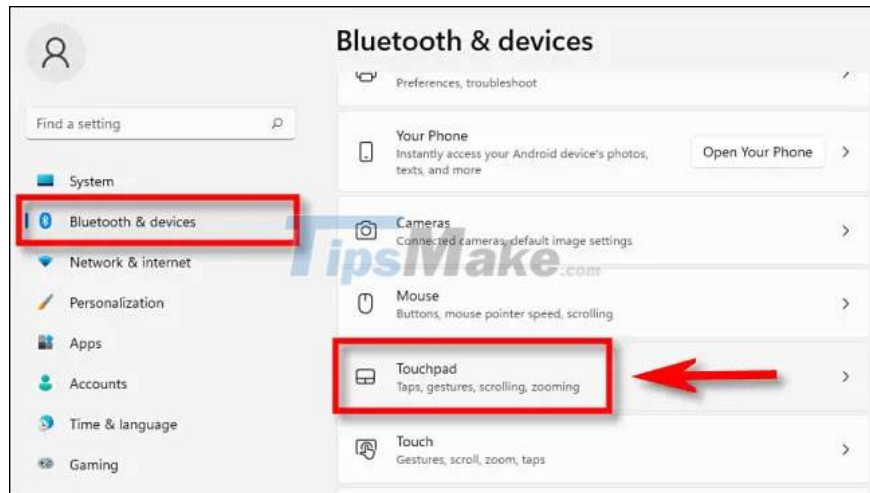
Bluetooth & devices

Find a setting

System

Bluetooth & devices

Network & internet

Personalization

Apps

Accounts

Time & language

Gaming

Preferences, troubleshoot

Your Phone
Instantly access your Android device's photos, texts, and more

Open Your Phone

Cameras
Connected cameras, default image settings

TipsMake.com

Mouse
Buttons, mouse pointer speed, scrolling

Touchpad
Taps, gestures, scrolling, zooming

Touch
Gestures, scroll, zoom, taps